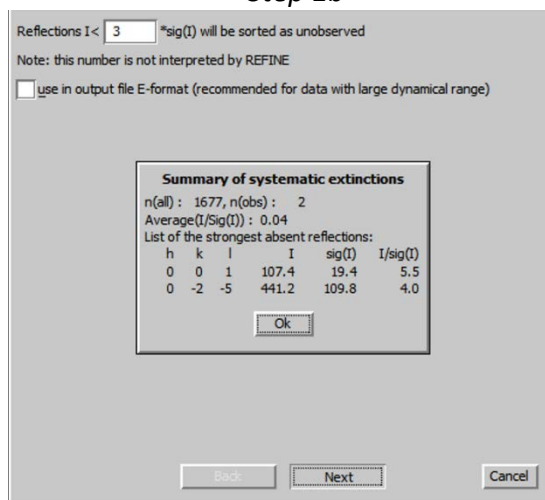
Step 1b

Reflections I< 3 *sig(I) will be sorted as unobserved

Note: this number is not interpreted by REFINE

use in output file E-format (recommended for data with large dynamical range)

Summary of systematic extinctions

n(all) : 1677, n(obs) : 2
Average(I/Sig(I)) : 0.04
List of the strongest absent reflections:

| h | k | l | I | sig(I) | I/sig(I) |
|---|---|---|---|---|---|
| 0 | 0 | 1 | 107.4 | 19.4 | 5.5 |
| 0 | -2 | -5 | 441.2 | 109.8 | 4.0 |

Ok

Back Next Cancel